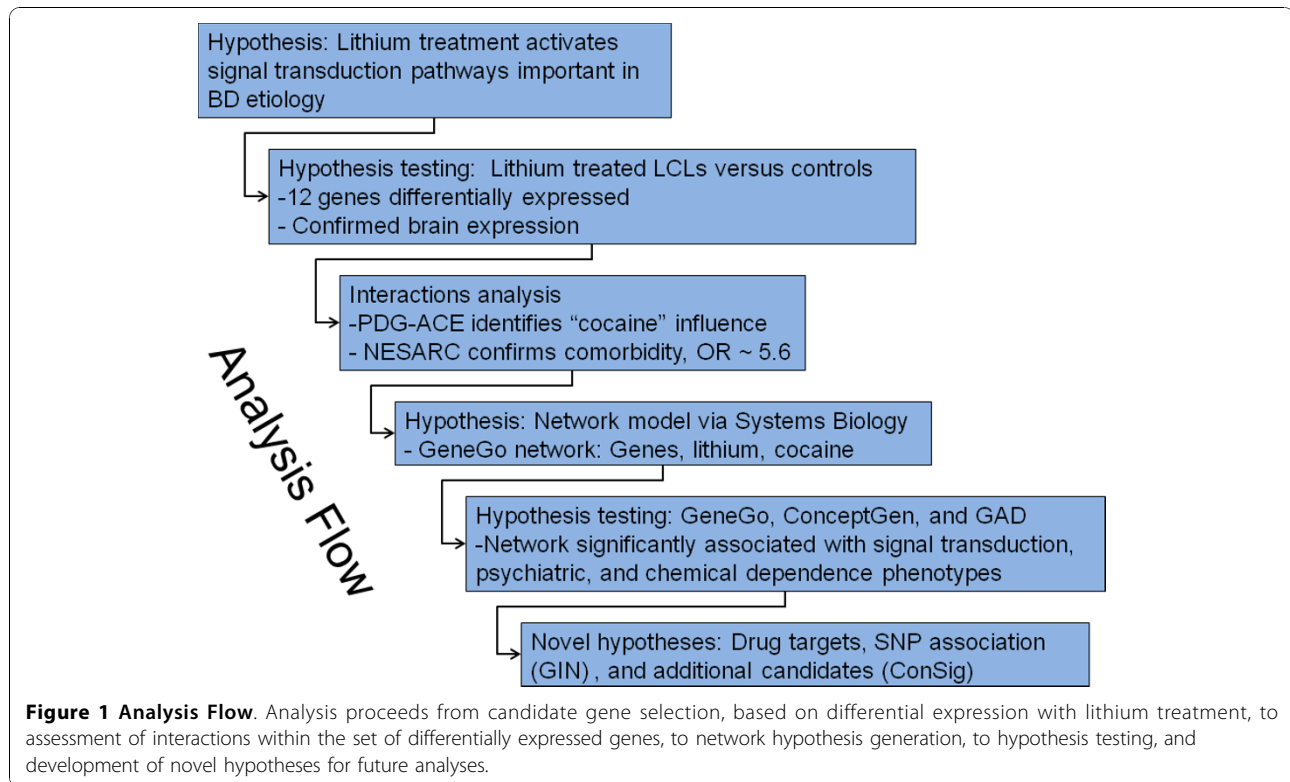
Hypothesis: Lithium treatment activates signal transduction pathways important in BD etiology

Hypothesis testing: Lithium treated LCLs versus controls
-12 genes differentially expressed
- Confirmed brain expression

Interactions analysis
-PDG-ACE identifies “cocaine” influence
- NESARC confirms comorbidity, OR ~ 5.6

Hypothesis: Network model via Systems Biology
- GeneGo network: Genes, lithium, cocaine

Hypothesis testing: GeneGo, ConceptGen, and GAD
-Network significantly associated with signal transduction, psychiatric, and chemical dependence phenotypes

Novel hypotheses: Drug targets, SNP association (GIN) , and additional candidates (ConSig)

Analysis Flow

**Figure 1 Analysis Flow**. Analysis proceeds from candidate gene selection, based on differential expression with lithium treatment, to assessment of interactions within the set of differentially expressed genes, to network hypothesis generation, to hypothesis testing, and development of novel hypotheses for future analyses.